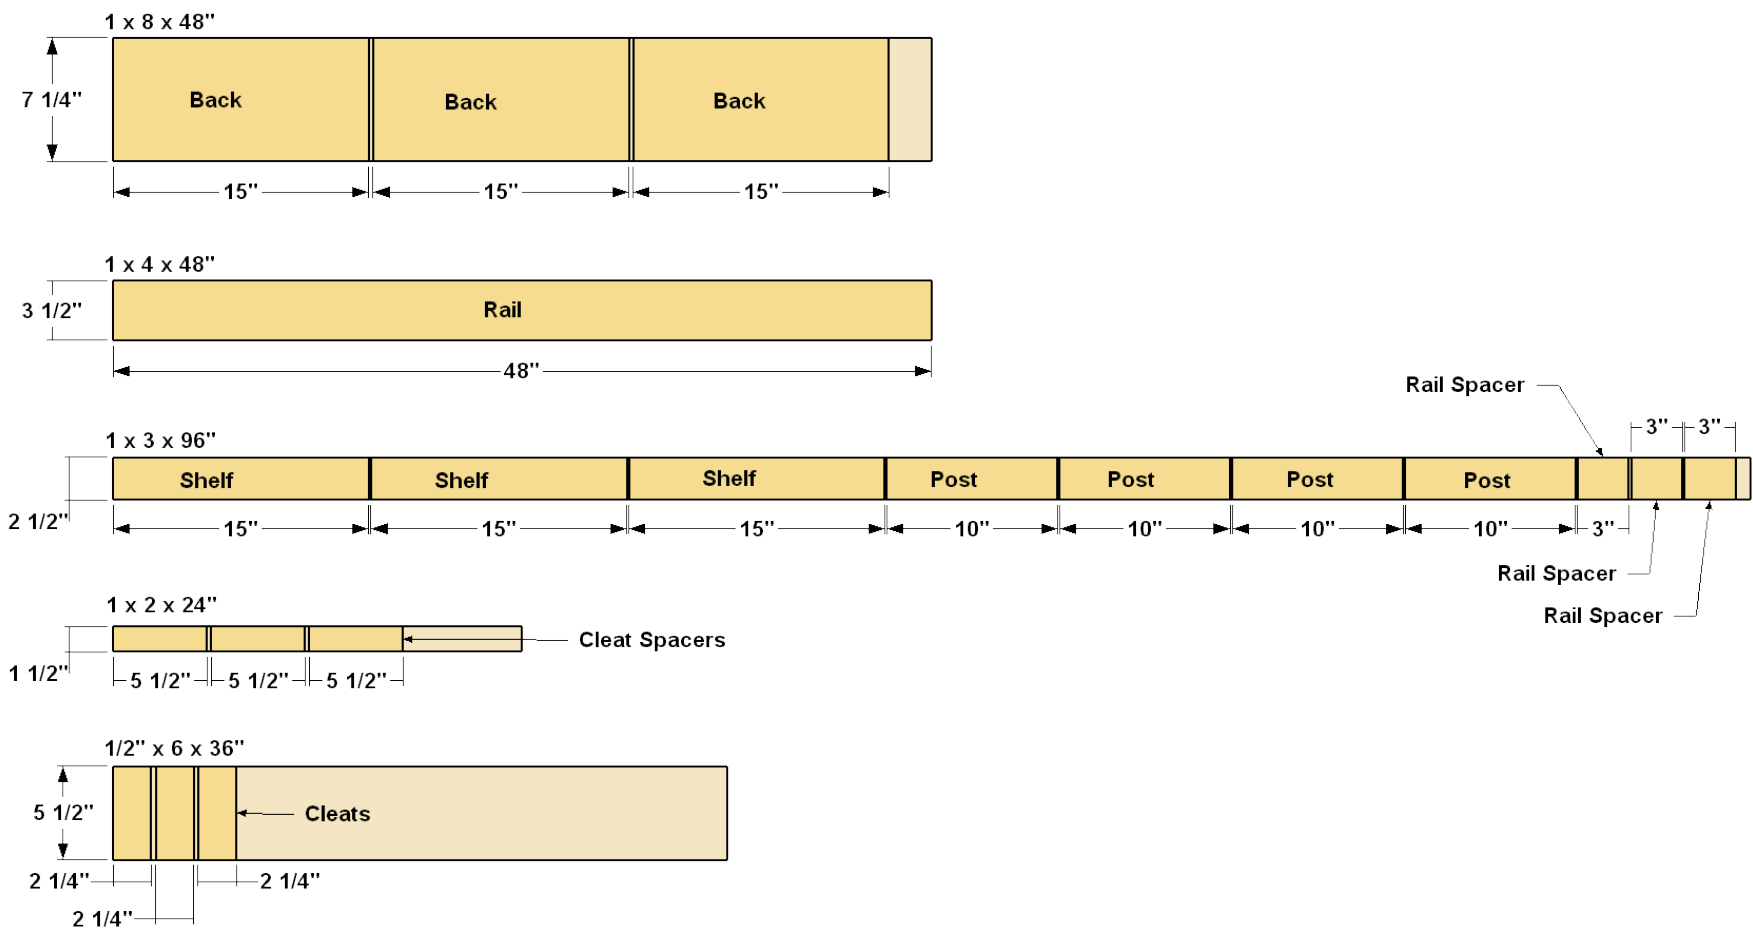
1 x 8 x 48"

7 1/4"

Back

Back

Back

15"

15"

15"

1 x 4 x 48"

3 1/2"

Rail

48"

Rail Spacer

3"

3"

1 x 3 x 96"

2 1/2"

Shelf

Shelf

Shelf

Post

Post

Post

Post

15"

15"

15"

10"

10"

10"

10"

3"

Rail Spacer

Rail Spacer

1 x 2 x 24"

1 1/2"

Cleat Spacers

5 1/2"

5 1/2"

5 1/2"

1/2" x 6 x 36"

5 1/2"

Cleats

2 1/4"

2 1/4"

2 1/4"